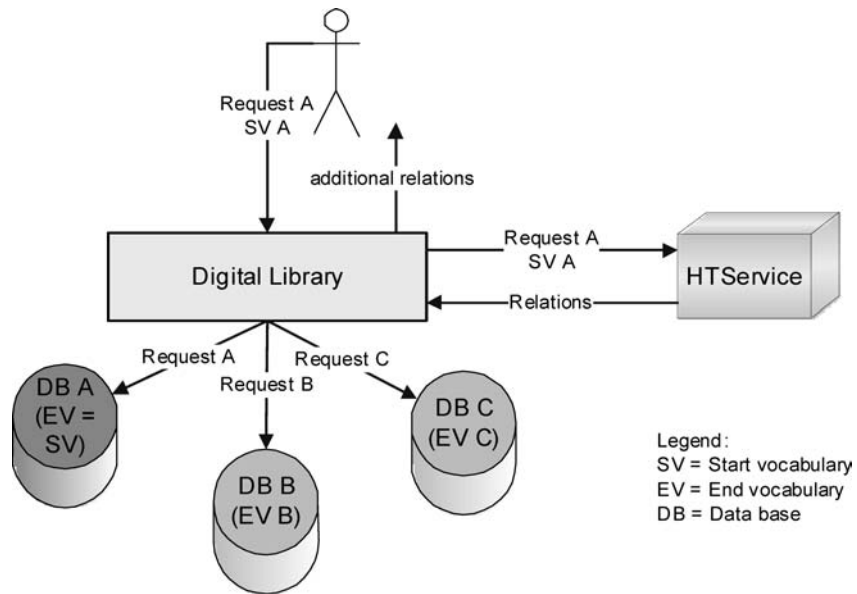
Request A
SV A

additional relations

Digital Library

Request A
SV A

HTService

Relations

Request A

Request B

Request C

DB A
(EV =
SV)

DB B
(EV B)

DB C
(EV C)

Legend:
SV = Start vocabulary
EV = End vocabulary
DB = Data base